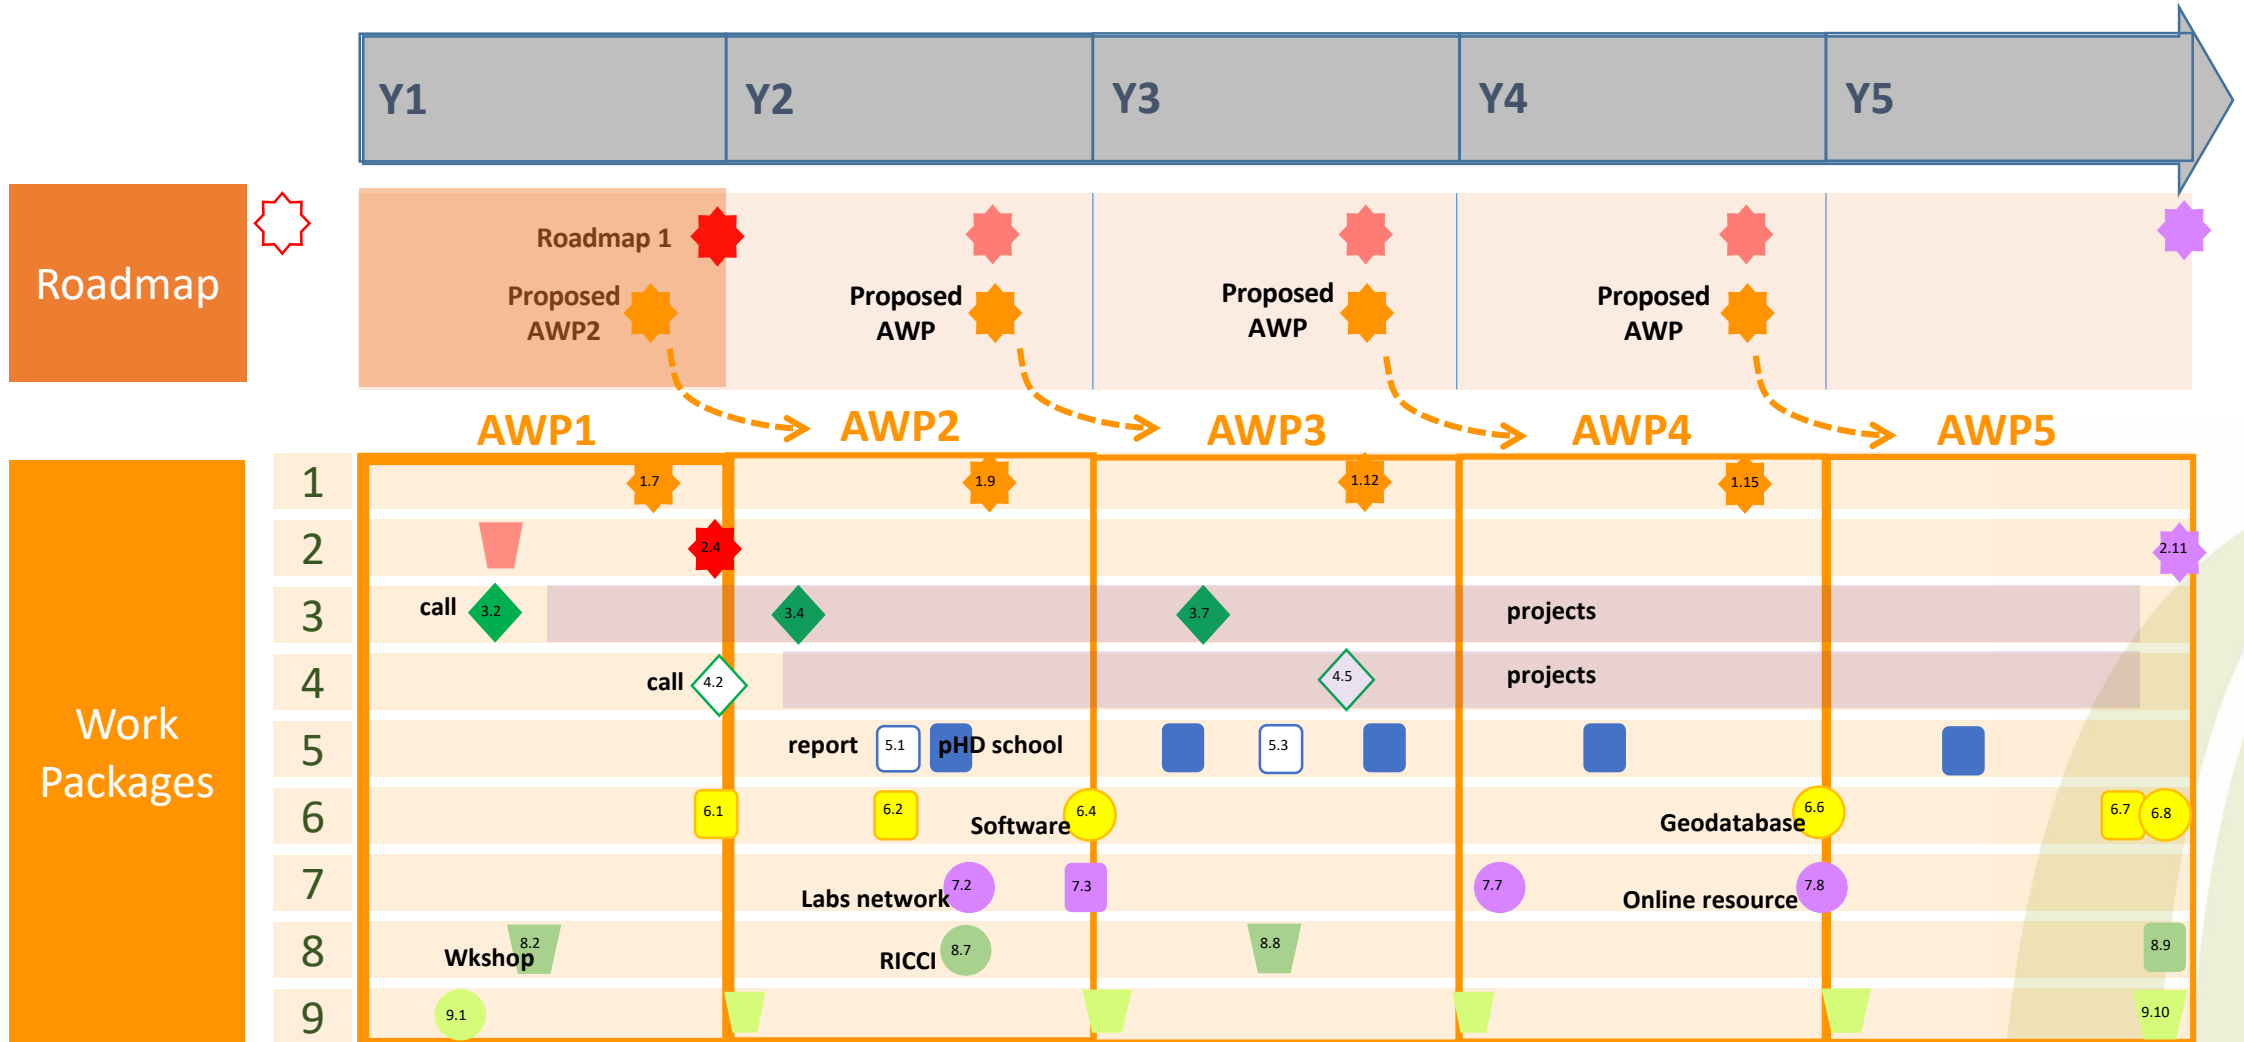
Y1 Y2 Y3 Y4 Y5

Roadmap

Roadmap 1

Proposed AWP2

Proposed AWP

Proposed AWP

Proposed AWP

AWP1 AWP2 AWP3 AWP4 AWP5

Work Packages

1
1.7
1.9
1.12
1.15

2
2.4
2.11

3
call
3.2
3.4
3.7
projects

4
call
4.2
4.5
projects

5
report
5.1
pHD school
5.3

6
6.1
6.2
Software
6.4
Geodatabase
6.6
6.7
6.8

7
Labs network
7.2
7.3
7.7
Online resource
7.8

8
Wkshop
8.2
RICCI
8.7
8.8
8.9

9
9.1
9.10